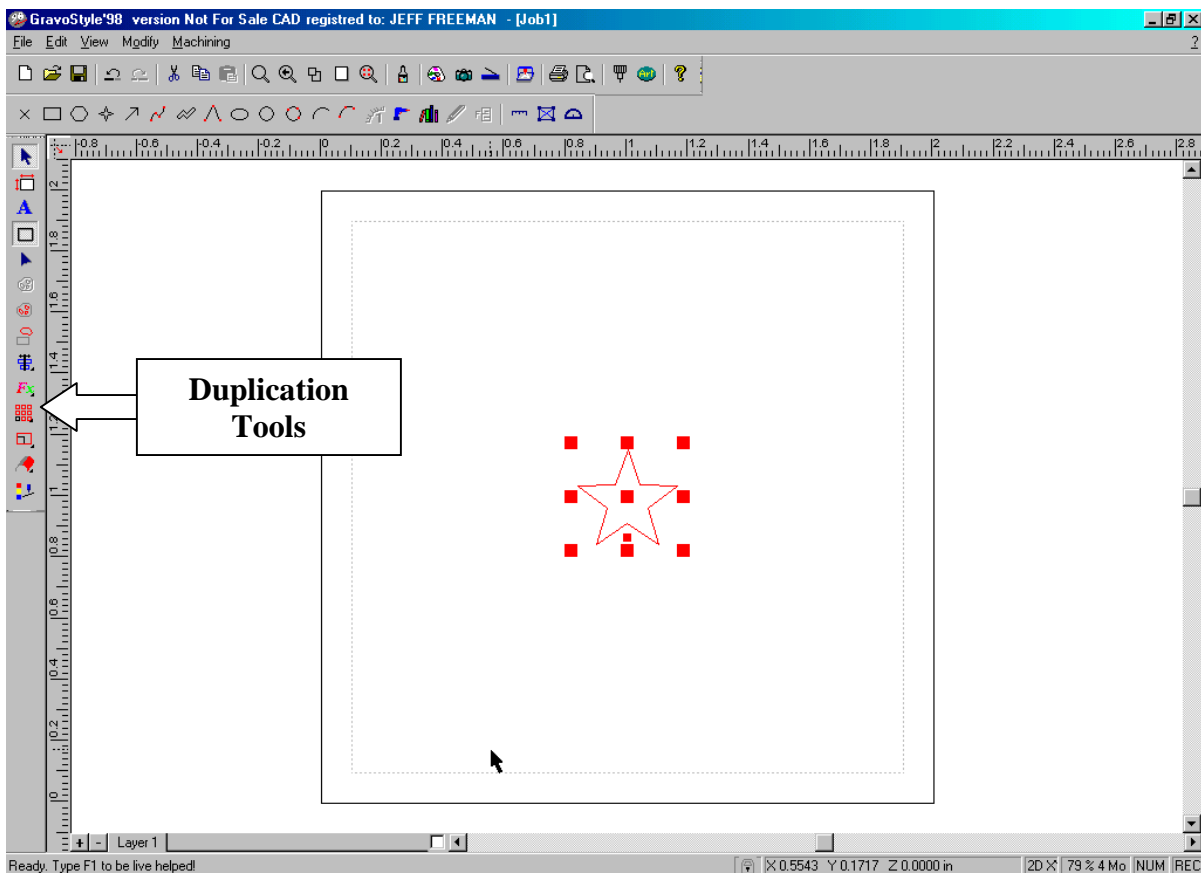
GravoStyle'98 version Not For Sale CAD registred to: JEFF FREEMAN - [Job1]

File Edit View Modify Machining ?

-0.8 -0.6 -0.4 -0.2 0 0.2 0.4 0.6 0.8 1 1.2 1.4 1.6 1.8 2 2.2 2.4 2.6 2.8

2 1.8 1.6 1.4 1.2 1 0.8 0.6 0.4 0.2 0

Duplication Tools

+ - Layer 1

Ready. Type F1 to be live helped! X 0.5543 Y 0.1717 Z 0.0000 in 2D 79 % 4 Mo NUM REC